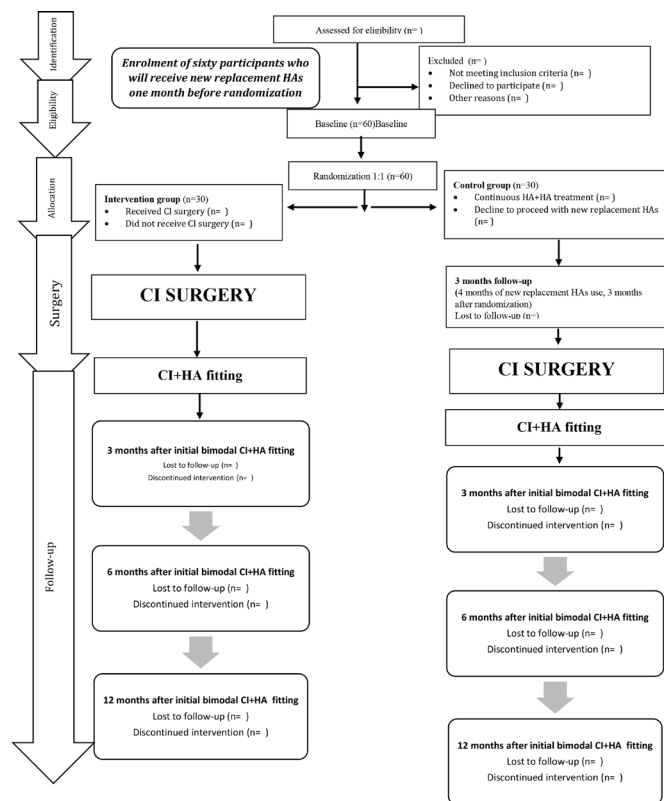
Identification

Eligibility

Allocation

Surgery

Follow-up

Assessed for eligibility (n= )

Enrolment of sixty participants who will receive new replacement HAs one month before randomization

Excluded (n= )
- Not meeting inclusion criteria (n= )
- Declined to participate (n= )
- Other reasons (n= )

Baseline (n=60)Baseline

Randomization 1:1 (n=60)

Intervention group (n=30)
- Received CI surgery (n= )
- Did not receive CI surgery (n= )

Control group (n=30)
- Continuous HA+HA treatment (n= )
- Decline to proceed with new replacement HAs (n= )

CI SURGERY

CI+HA fitting

3 months after initial bimodal CI+HA fitting
Lost to follow-up (n= )
Discontinued intervention (n= )

6 months after initial bimodal CI+HA fitting
Lost to follow-up (n= )
Discontinued intervention (n= )

12 months after initial bimodal CI+HA fitting
Lost to follow-up (n= )
Discontinued intervention (n= )

3 months follow-up
(4 months of new replacement HAs use, 3 months after randomization)
Lost to follow-up (n=)

CI SURGERY

CI+HA fitting

3 months after initial bimodal CI+HA fitting
Lost to follow-up (n= )
Discontinued intervention (n= )

6 months after initial bimodal CI+HA fitting
Lost to follow-up (n= )
Discontinued intervention (n= )

12 months after initial bimodal CI+HA fitting
Lost to follow-up (n= )
Discontinued intervention (n= )